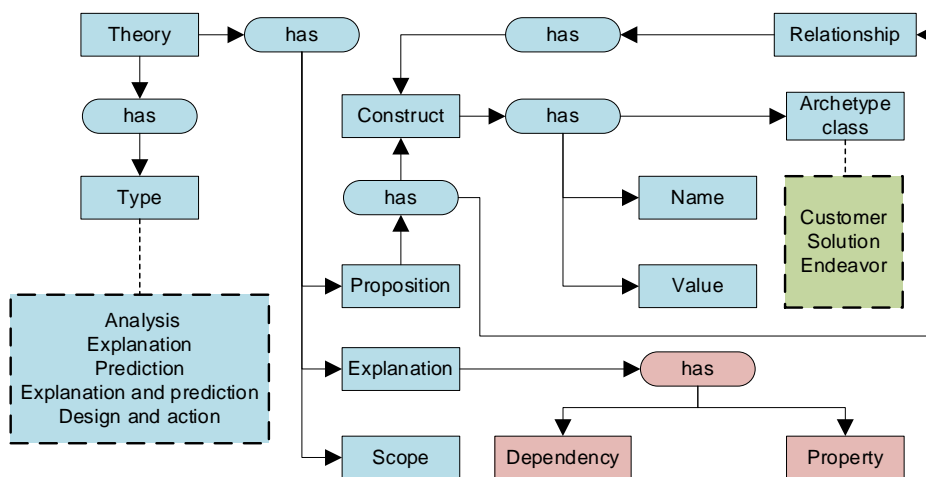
Theory

has

has

Relationship

has

Construct

has

Archetype class

has

Name

Customer Solution Endeavor

Type

Value

Proposition

Analysis
Explanation
Prediction
Explanation and prediction
Design and action

Explanation

has

Scope

Dependency

Property